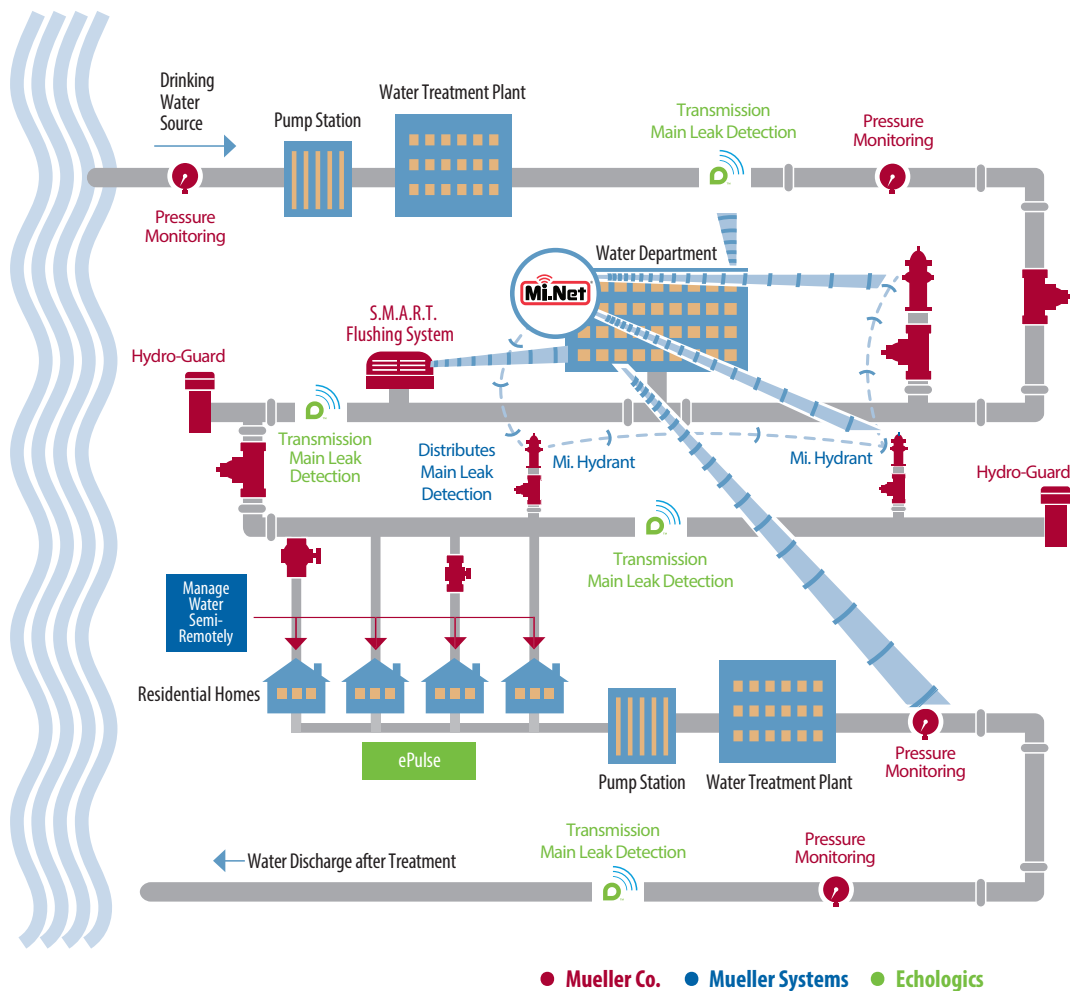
Drinking Water Source

Pump Station

Water Treatment Plant

Transmission Main Leak Detection

Pressure Monitoring

Pressure Monitoring

Water Department

Mi.Net

S.M.A.R.T. Flushing System

Hydro-Guard

Transmission Main Leak Detection

Distributes Main Leak Detection

Mi. Hydrant

Mi. Hydrant

Hydro-Guard

Transmission Main Leak Detection

Manage Water Semi-Remotely

Residential Homes

ePulse

Pump Station

Water Treatment Plant

Pressure Monitoring

Transmission Main Leak Detection

Pressure Monitoring

Water Discharge after Treatment

● Mueller Co. ● Mueller Systems ● Echologics